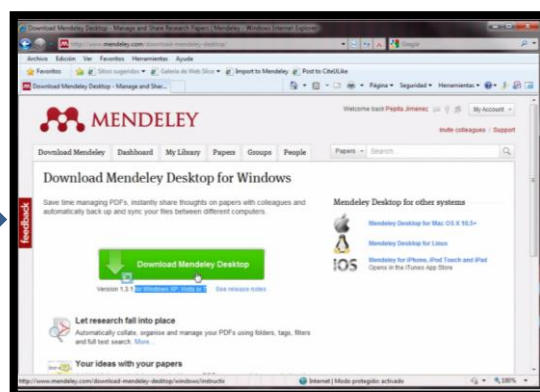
Download Mendeley Desktop - Manage and Share Research Papers | Mendeley - Windows Internet Explorer

http://www.mendeley.com/download-mendeley-desktop/

Google

Archivo Edición Ver Favoritos Herramientas Ayuda

Favoritos Sitios sugeridos Galería de Web Slice Import to Mendeley Post to CiteULike

Download Mendeley Desktop - Manage and Shar...

Página Seguridad Herramientas

Welcome back Pepita Jimenez My Account

Invite colleagues | Support

MENDELEY

Download Mendeley Dashboard My Library Papers Groups People

Papers Search...

feedback

Download Mendeley Desktop for Windows

Save time managing PDFs, instantly share thoughts on papers with colleagues and automatically back up and sync your files between different computers.

Download Mendeley Desktop

Version 1.3.1 for Windows XP, Vista or 7 See release notes

Mendeley Desktop for other systems

Mendeley Desktop for Mac OS X 10.5+

Mendeley Desktop for Linux

iOS Mendeley for iPhone, iPod Touch and iPad
Opens in the iTunes App Store

Let research fall into place

Automatically collate, organise and manage your PDFs using folders, tags, filters and full text search. More...

Your ideas with your papers

http://www.mendeley.com/download-mendeley-desktop/windows/instructio

Internet | Modo protegido: activado

100%